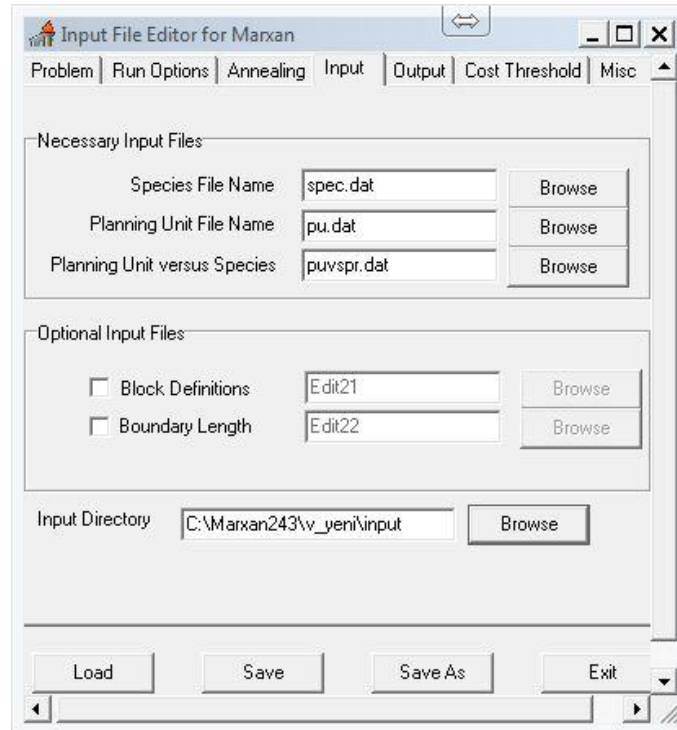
Input File Editor for Marxan

Problem | Run Options | Annealing | Input | Output | Cost Threshold | Misc

Necessary Input Files

Species File Name spec.dat Browse

Planning Unit File Name pu.dat Browse

Planning Unit versus Species puvspr.dat Browse

Optional Input Files

Block Definitions Edit21 Browse

Boundary Length Edit22 Browse

Input Directory C:\Marxan243\v_yeni\input Browse

Load Save Save As Exit